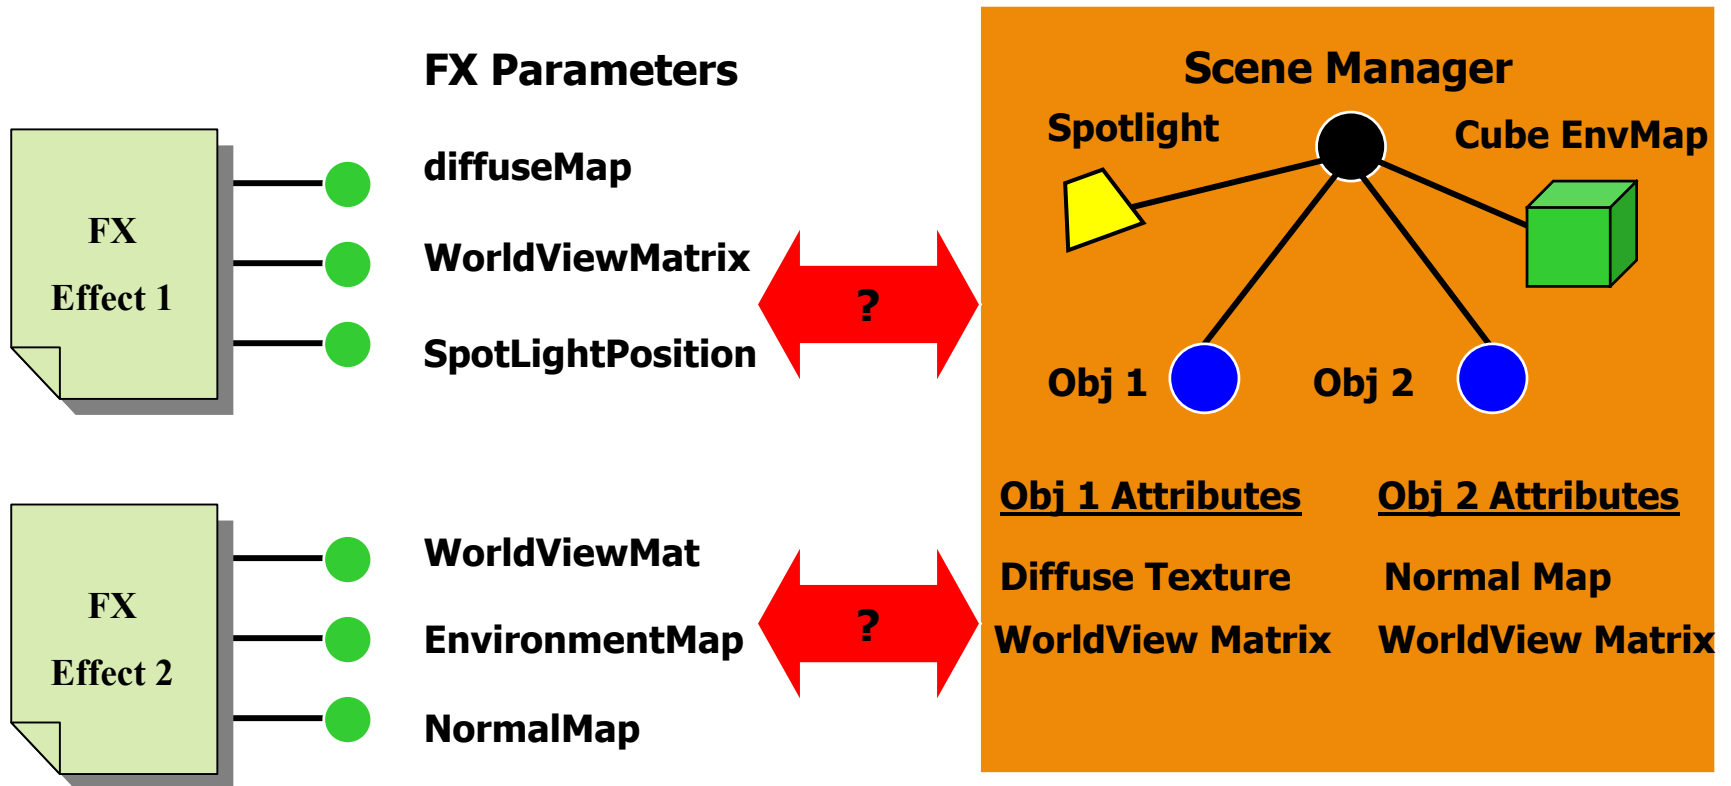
FX Parameters

FX Effect 1

diffuseMap

WorldViewMatrix

SpotLightPosition

?

FX Effect 2

WorldViewMat

EnvironmentMap

NormalMap

?

Scene Manager

Spotlight

Cube EnvMap

Obj 1

Obj 2

Obj 1 Attributes

Diffuse Texture

WorldView Matrix

Obj 2 Attributes

Normal Map

WorldView Matrix